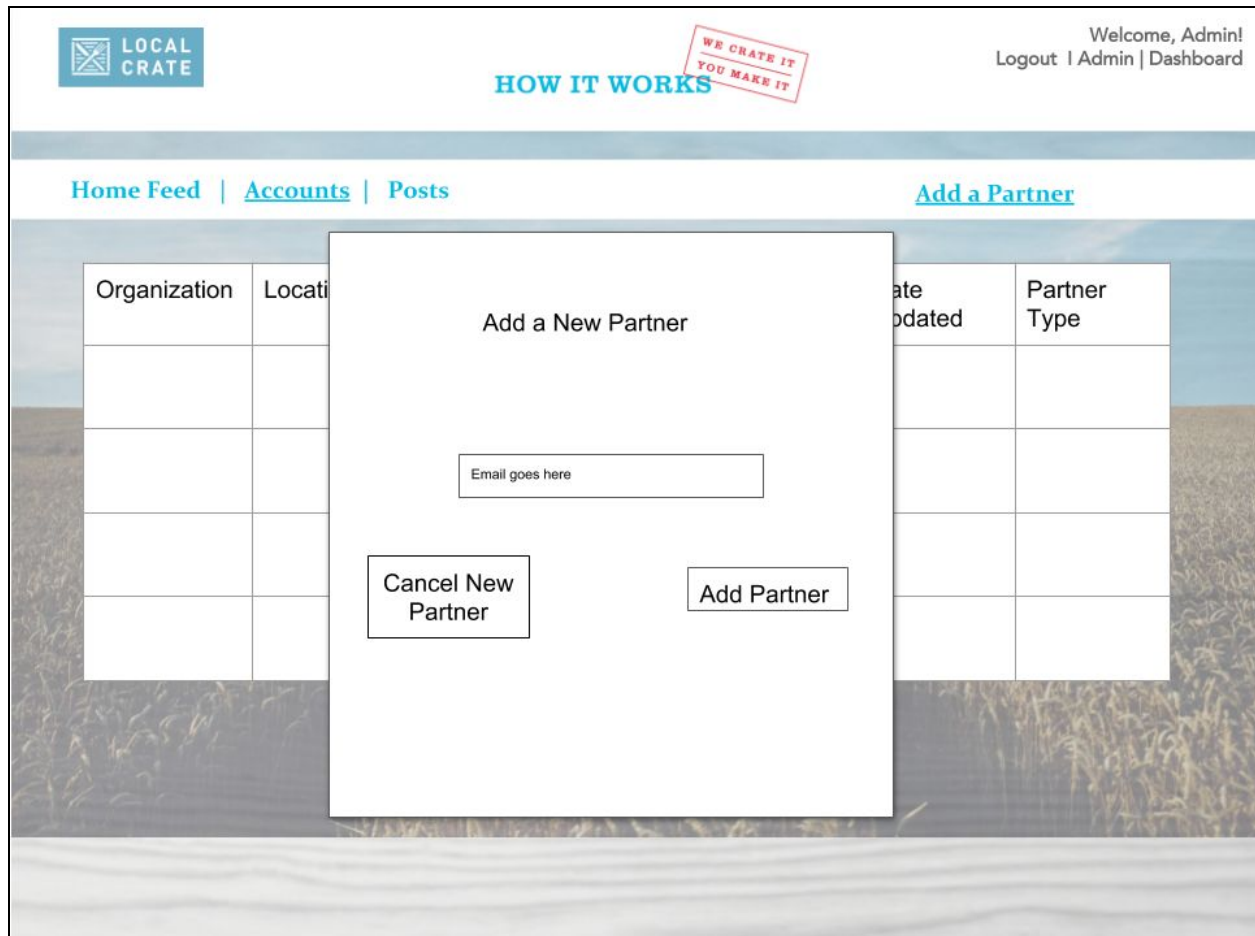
LOCAL CRATE

HOW IT WORKS

WE CRATE IT
YOU MAKE IT

Welcome, Admin!
Logout I Admin | Dashboard

Home Feed | Accounts | Posts

Add a Partner

| Organization | Locati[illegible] | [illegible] | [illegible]ate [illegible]pdated | Partner Type |
|---|---|---|---|---|
| | | | | |
| | | | | |
| | | | | |
| | | | | |

Add a New Partner

Email goes here

Cancel New Partner

Add Partner